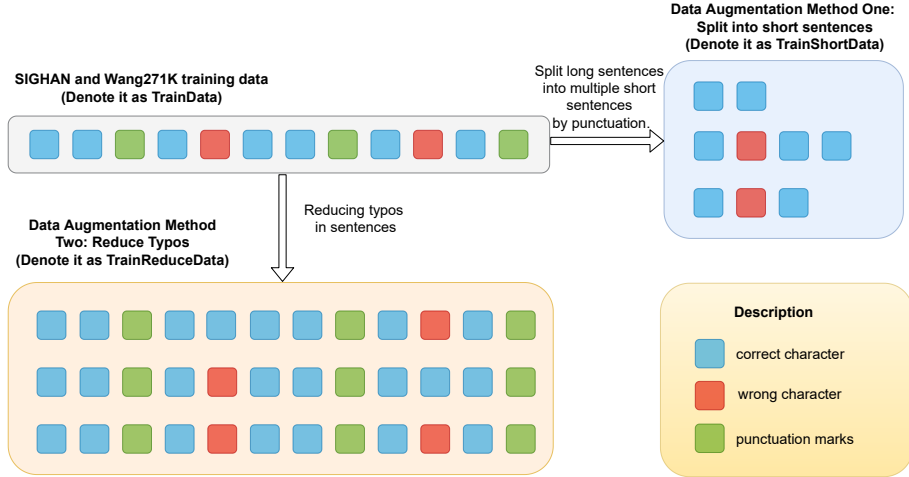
Data Augmentation Method One: Split into short sentences (Denote it as TrainShortData)

SIGHAN and Wang271K training data (Denote it as TrainData)

Split long sentences into multiple short sentences by punctuation.

Reducing typos in sentences

Data Augmentation Method Two: Reduce Typos (Denote it as TrainReduceData)

Description

correct character

wrong character

punctuation marks